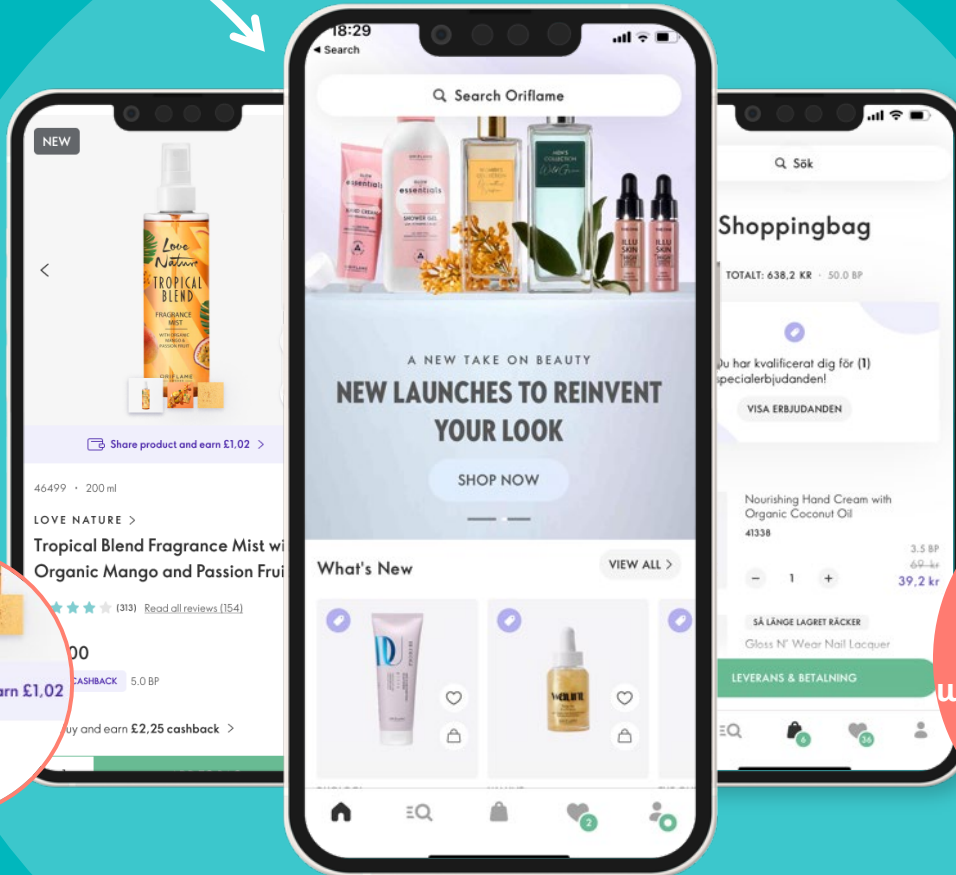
NEW

Love Nature
TROPICAL BLEND
FRAGRANCE MIST

Share product and earn £1,02 >

46499 · 200 ml

LOVE NATURE >

Tropical Blend Fragrance Mist wi Organic Mango and Passion Frui

(313) Read all reviews (154)

00

CASHBACK 5.0 BP

arn £1,02

uy and earn £2,25 cashback >

18:29
◂ Search

Search Oriflame

A NEW TAKE ON BEAUTY

NEW LAUNCHES TO REINVENT YOUR LOOK

SHOP NOW

What's New

VIEW ALL >

2

Sök

Shoppingbag

TOTALT: 638,2 KR · 50.0 BP

Du har kvalificerat dig för (1) specialerbjudanden!

VISA ERBJUDANDEN

Nourishing Hand Cream with Organic Coconut Oil
41338

3.5 BP
69 kr
39,2 kr

1

SÅ LÄNGE LAGRET RÄCKER

Gloss N' Wear Nail Lacquer

LEVERANS & BETALNING

6

36